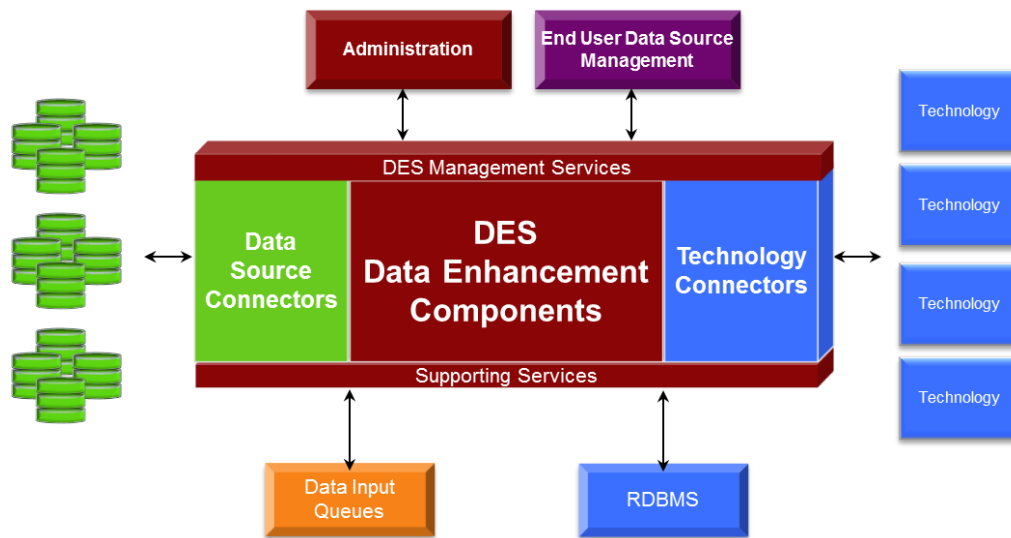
Administration

End User Data Source Management

Technology

Technology

Technology

Technology

DES Management Services

Data Source Connectors

DES Data Enhancement Components

Technology Connectors

Supporting Services

Data Input Queues

RDBMS